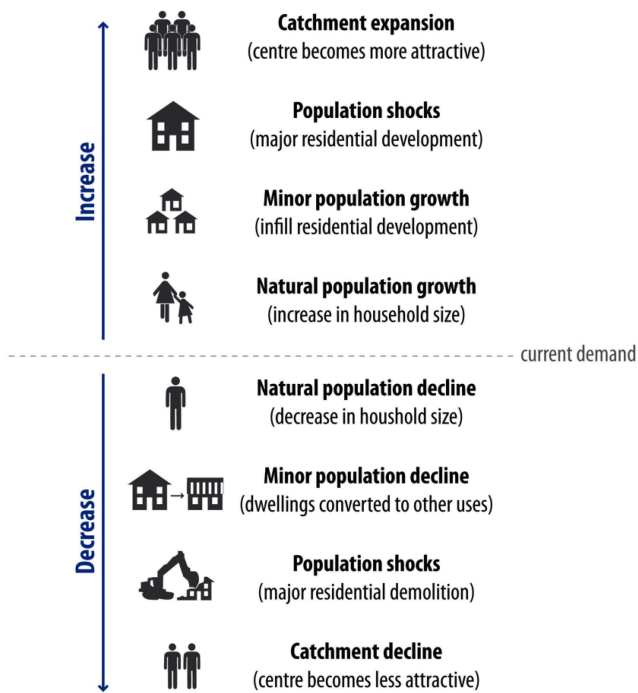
Increase

Catchment expansion
(centre becomes more attractive)

Population shocks
(major residential development)

Minor population growth
(infill residential development)

Natural population growth
(increase in household size)

current demand

Decrease

Natural population decline
(decrease in houshold size)

Minor population decline
(dwellings converted to other uses)

Population shocks
(major residential demolition)

Catchment decline
(centre becomes less attractive)